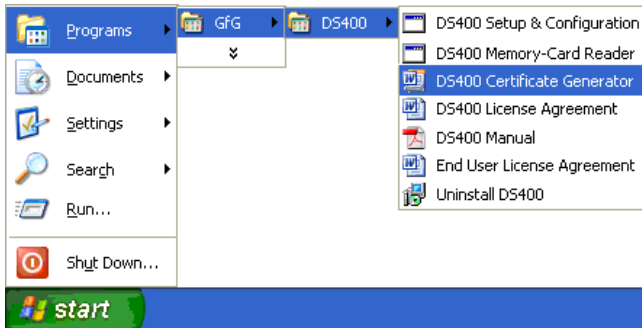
Programs
Documents
Settings
Search
Run...
Shut Down...
start

GfG
»

DS400

DS400 Setup & Configuration
DS400 Memory-Card Reader
DS400 Certificate Generator
DS400 License Agreement
DS400 Manual
End User License Agreement
Uninstall DS400